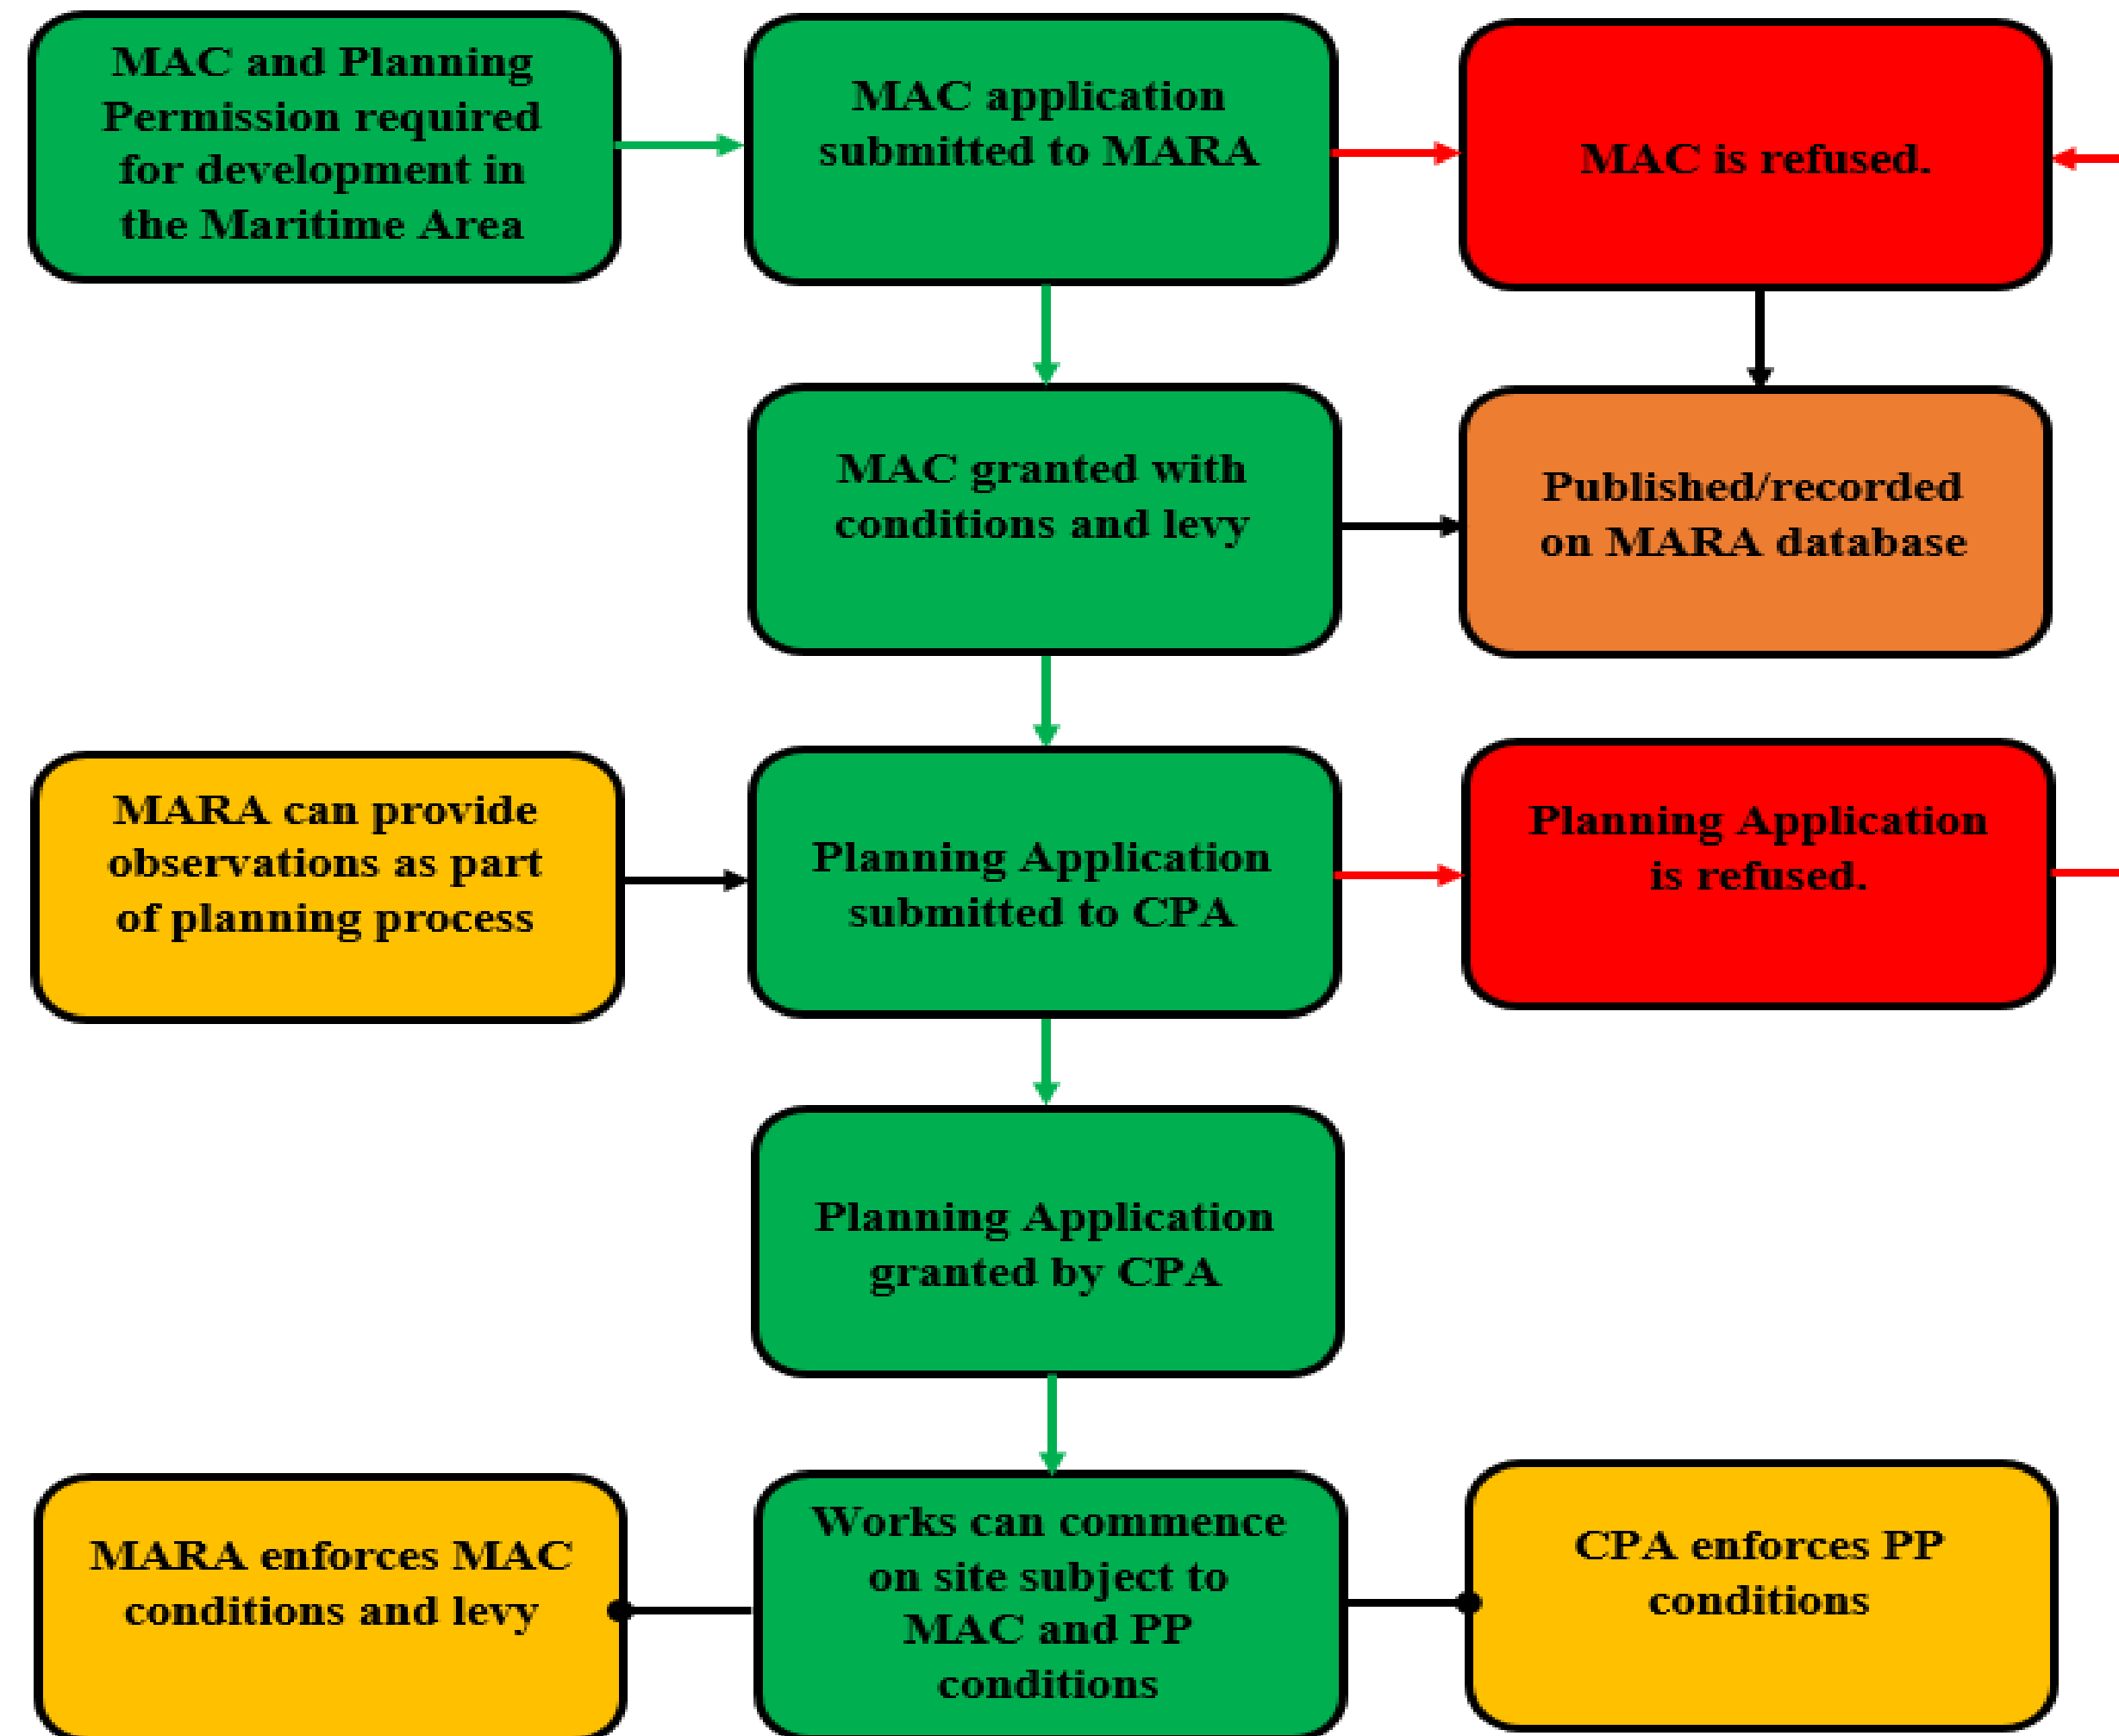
MAC and Planning Permission required for development in the Maritime Area

MAC application submitted to MARA

MAC is refused.

MAC granted with conditions and levy

Published/recorded on MARA database

MARA can provide observations as part of planning process

Planning Application submitted to CPA

Planning Application is refused.

Planning Application granted by CPA

MARA enforces MAC conditions and levy

Works can commence on site subject to MAC and PP conditions

CPA enforces PP conditions